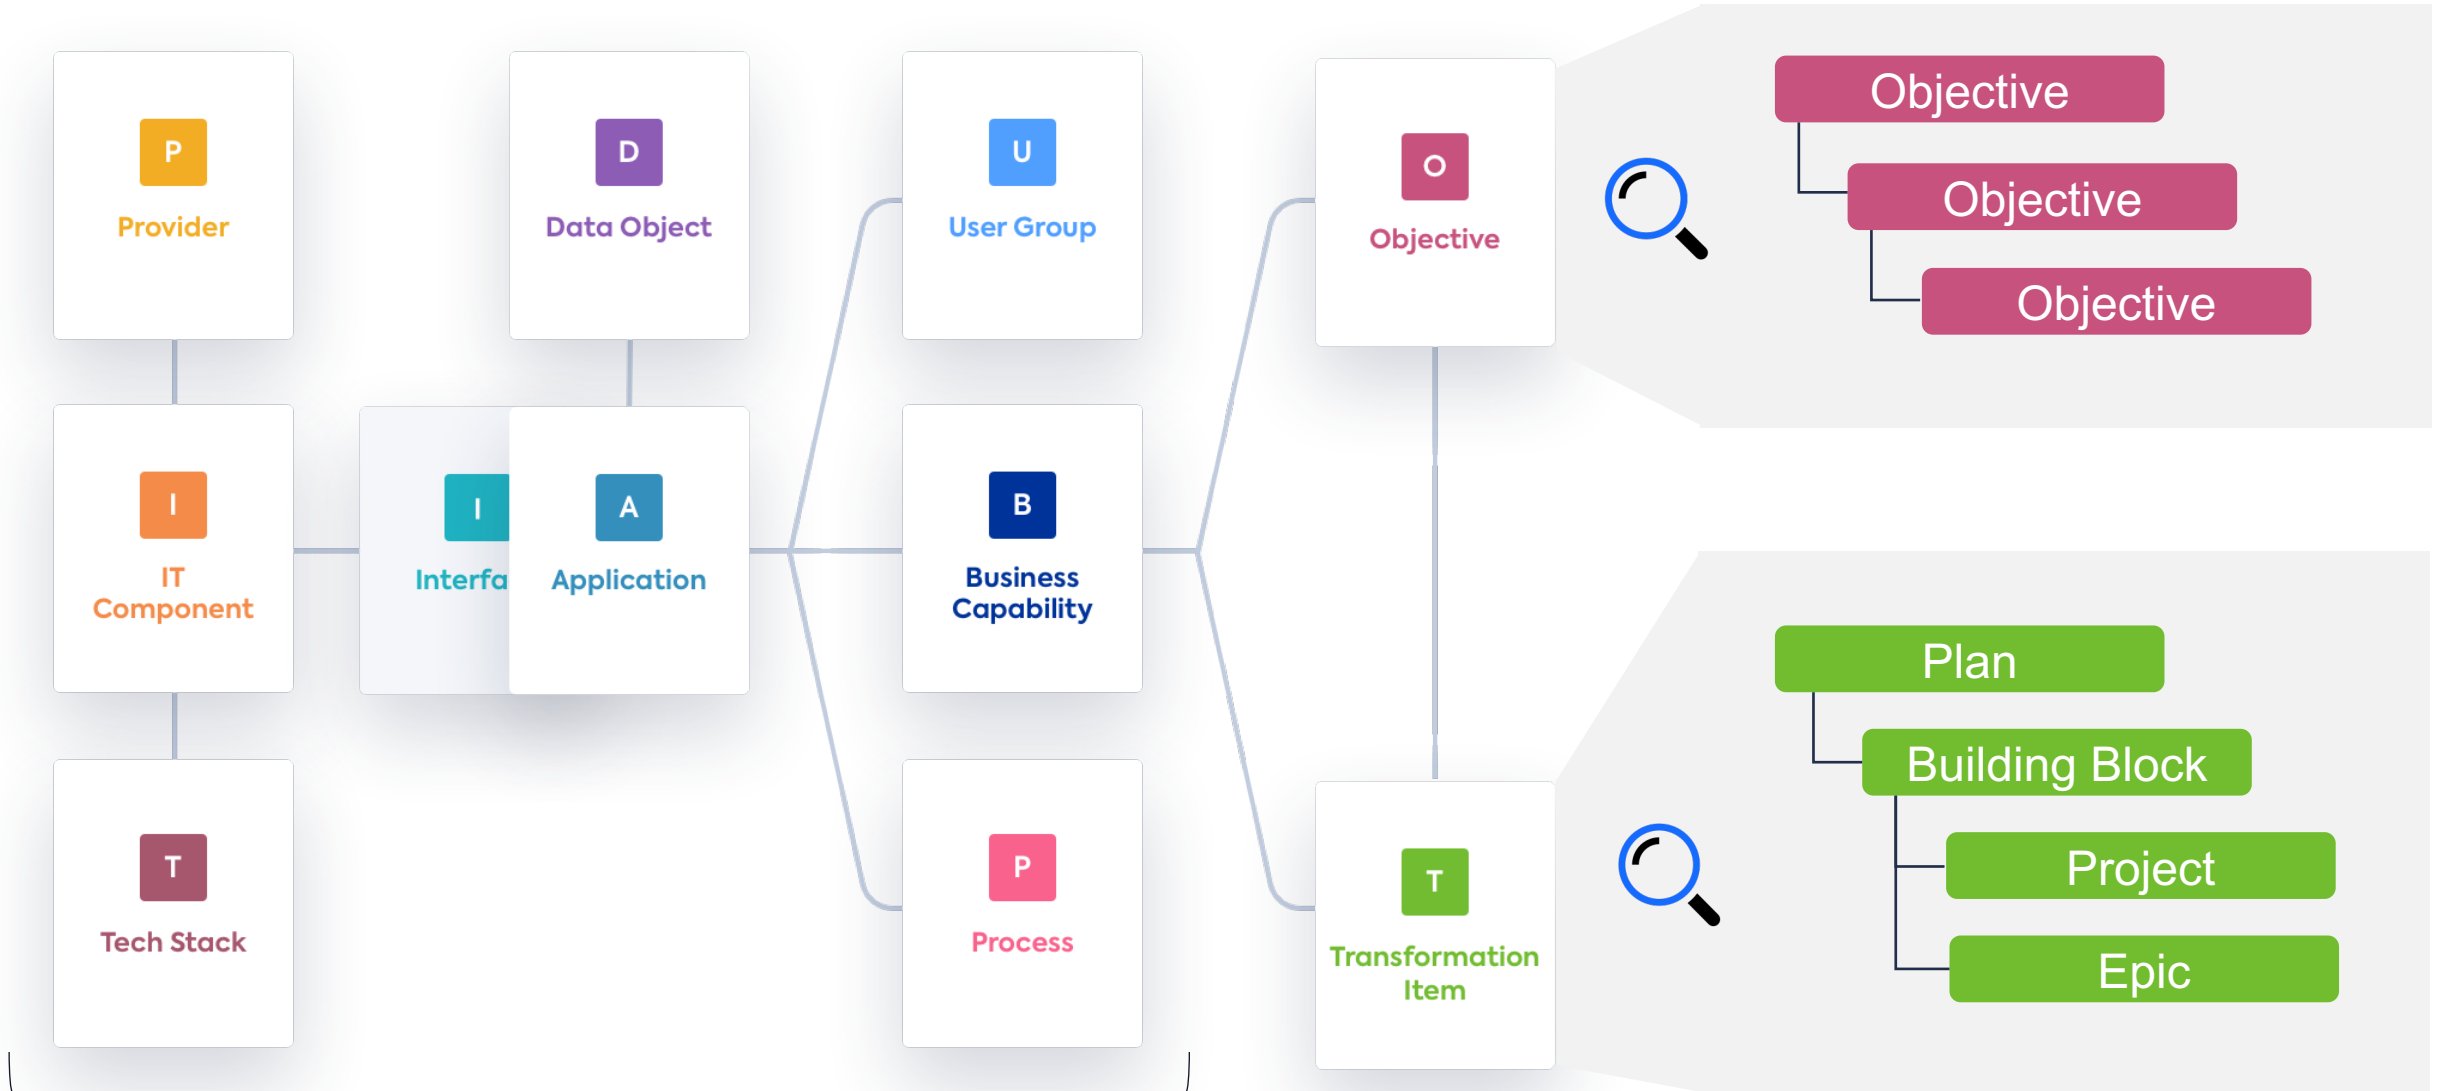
P
Provider

D
Data Object

U
User Group

O
Objective

Objective

Objective

Objective

I
IT Component

I
Interfa

A
Application

B
Business Capability

T
Tech Stack

P
Process

T
Transformation Item

Plan

Building Block

Project

Epic